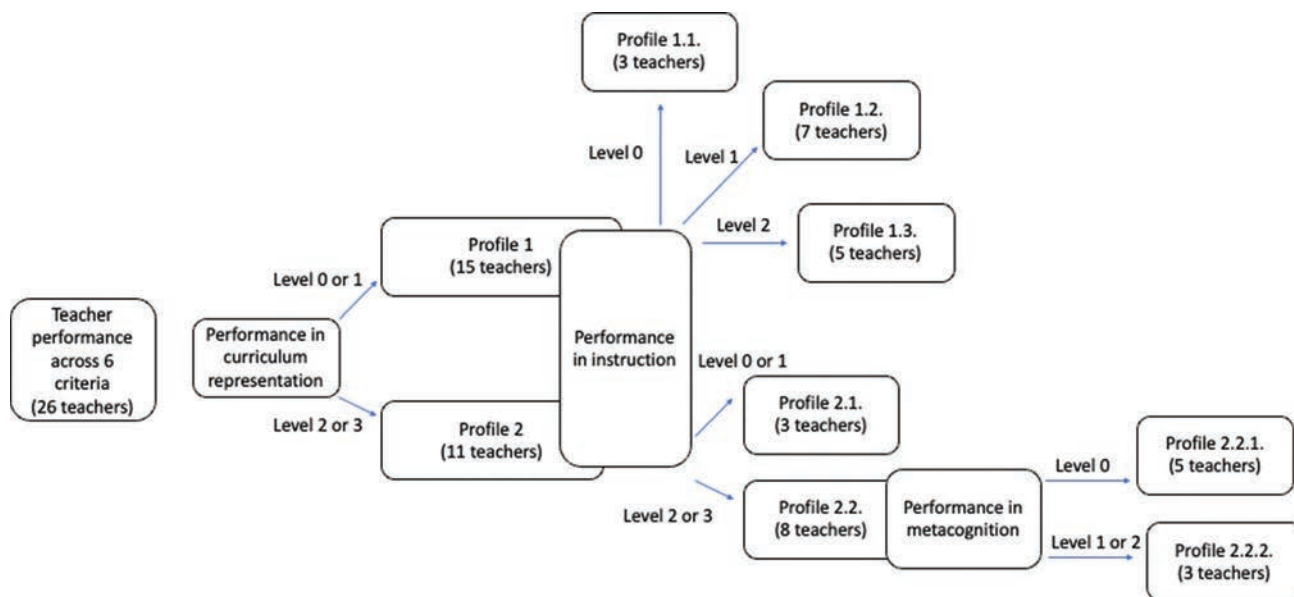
Teacher performance across 6 criteria (26 teachers)

Performance in curriculum representation

Level 0 or 1

Level 2 or 3

Profile 1 (15 teachers)

Profile 2 (11 teachers)

Performance in instruction

Level 0

Level 1

Level 2

Profile 1.1. (3 teachers)

Profile 1.2. (7 teachers)

Profile 1.3. (5 teachers)

Level 0 or 1

Level 2 or 3

Profile 2.1. (3 teachers)

Profile 2.2. (8 teachers)

Performance in metacognition

Level 0

Level 1 or 2

Profile 2.2.1. (5 teachers)

Profile 2.2.2. (3 teachers)